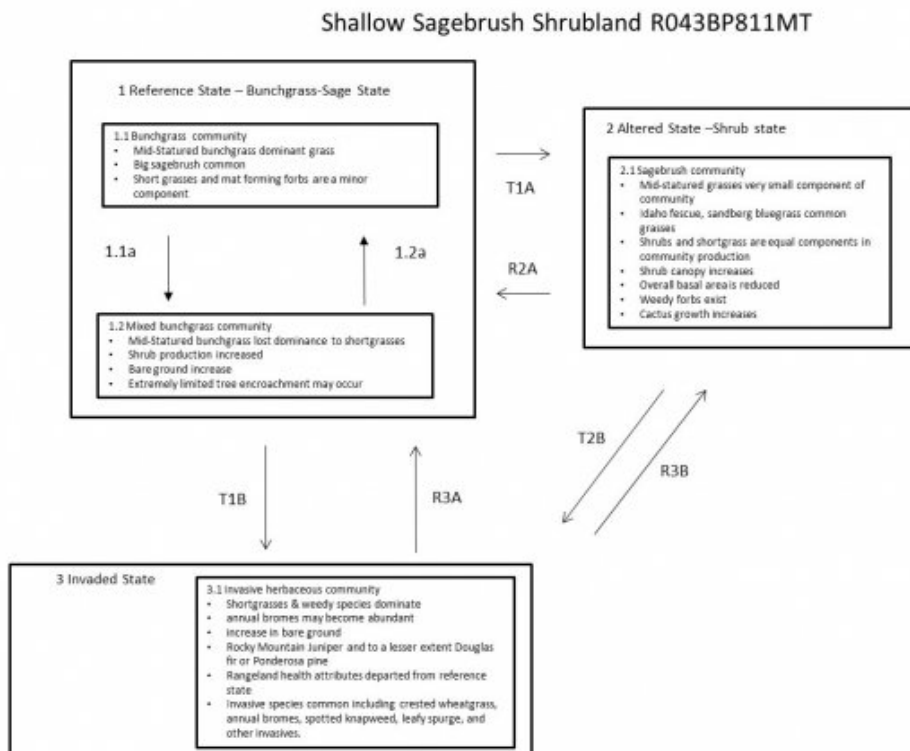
Shallow Sagebrush Shrubland R043BP811MT

1 Reference State – Bunchgrass-Sage State

1.1 Bunchgrass community
- Mid-Statured bunchgrass dominant grass
- Big sagebrush common
- Short grasses and mat forming forbs are a minor component

1.1a

1.2a

1.2 Mixed bunchgrass community
- Mid-Statured bunchgrass lost dominance to shortgrasses
- Shrub production increased
- Bare ground increase
- Extremely limited tree encroachment may occur

T1A

R2A

2 Altered State –Shrub state

2.1 Sagebrush community
- Mid-statured grasses very small component of community
- Idaho fescue, sandberg bluegrass common grasses
- Shrubs and shortgrass are equal components in community production
- Shrub canopy increases
- Overall basal area is reduced
- Weedy forbs exist
- Cactus growth increases

T2B

R3B

T1B

R3A

3 Invaded State

3.1 Invasive herbaceous community
- Shortgrasses & weedy species dominate
- annual bromes may become abundant
- increase in bare ground
- Rocky Mountain Juniper and to a lesser extent Douglas fir or Ponderosa pine
- Rangeland health attributes departed from reference state
- Invasive species common including crested wheatgrass, annual bromes, spotted knapweed, leafy spurge, and other invasives.